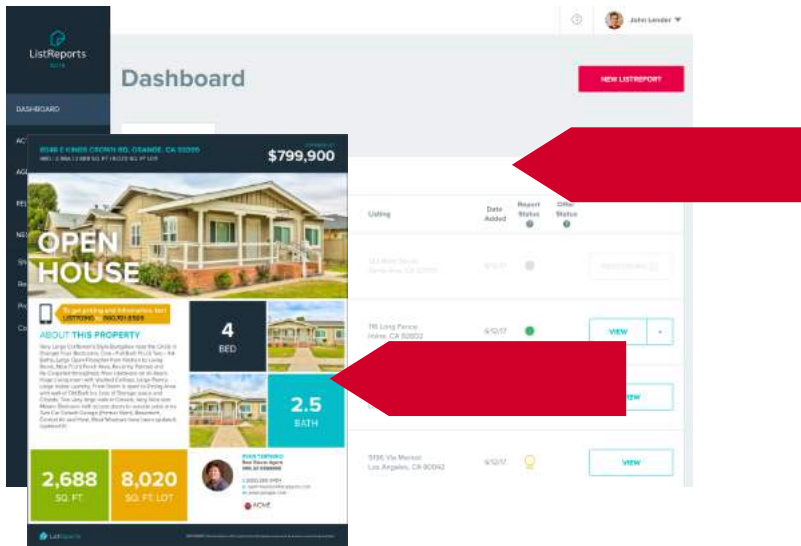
ListReports

John Lender

Dashboard

NEW LISTREPORT

DASHBOARD

AC

AG

RE

NE

Listing

Date Added

Report Status

Offer Status

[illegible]

6/12/17

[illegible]

715 Long Fence
Irvine, CA 92602

6/12/17

VIEW

VIEW

5196 Via Marisol
Los Angeles, CA 90042

6/12/17

VIEW

8540 E KINGS CROWN RD, ORANGE, CA 92869

$799,900

OPEN HOUSE

To get pricing and information, text LISTOPEN to 260.101.8989

ABOUT THIS PROPERTY

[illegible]

4
BED

2.5
BATH

2,688
SQ. FT.

8,020
SQ. FT. LOT

RYAN TEMPSKI
Real Estate Agent

ACME

ListReports